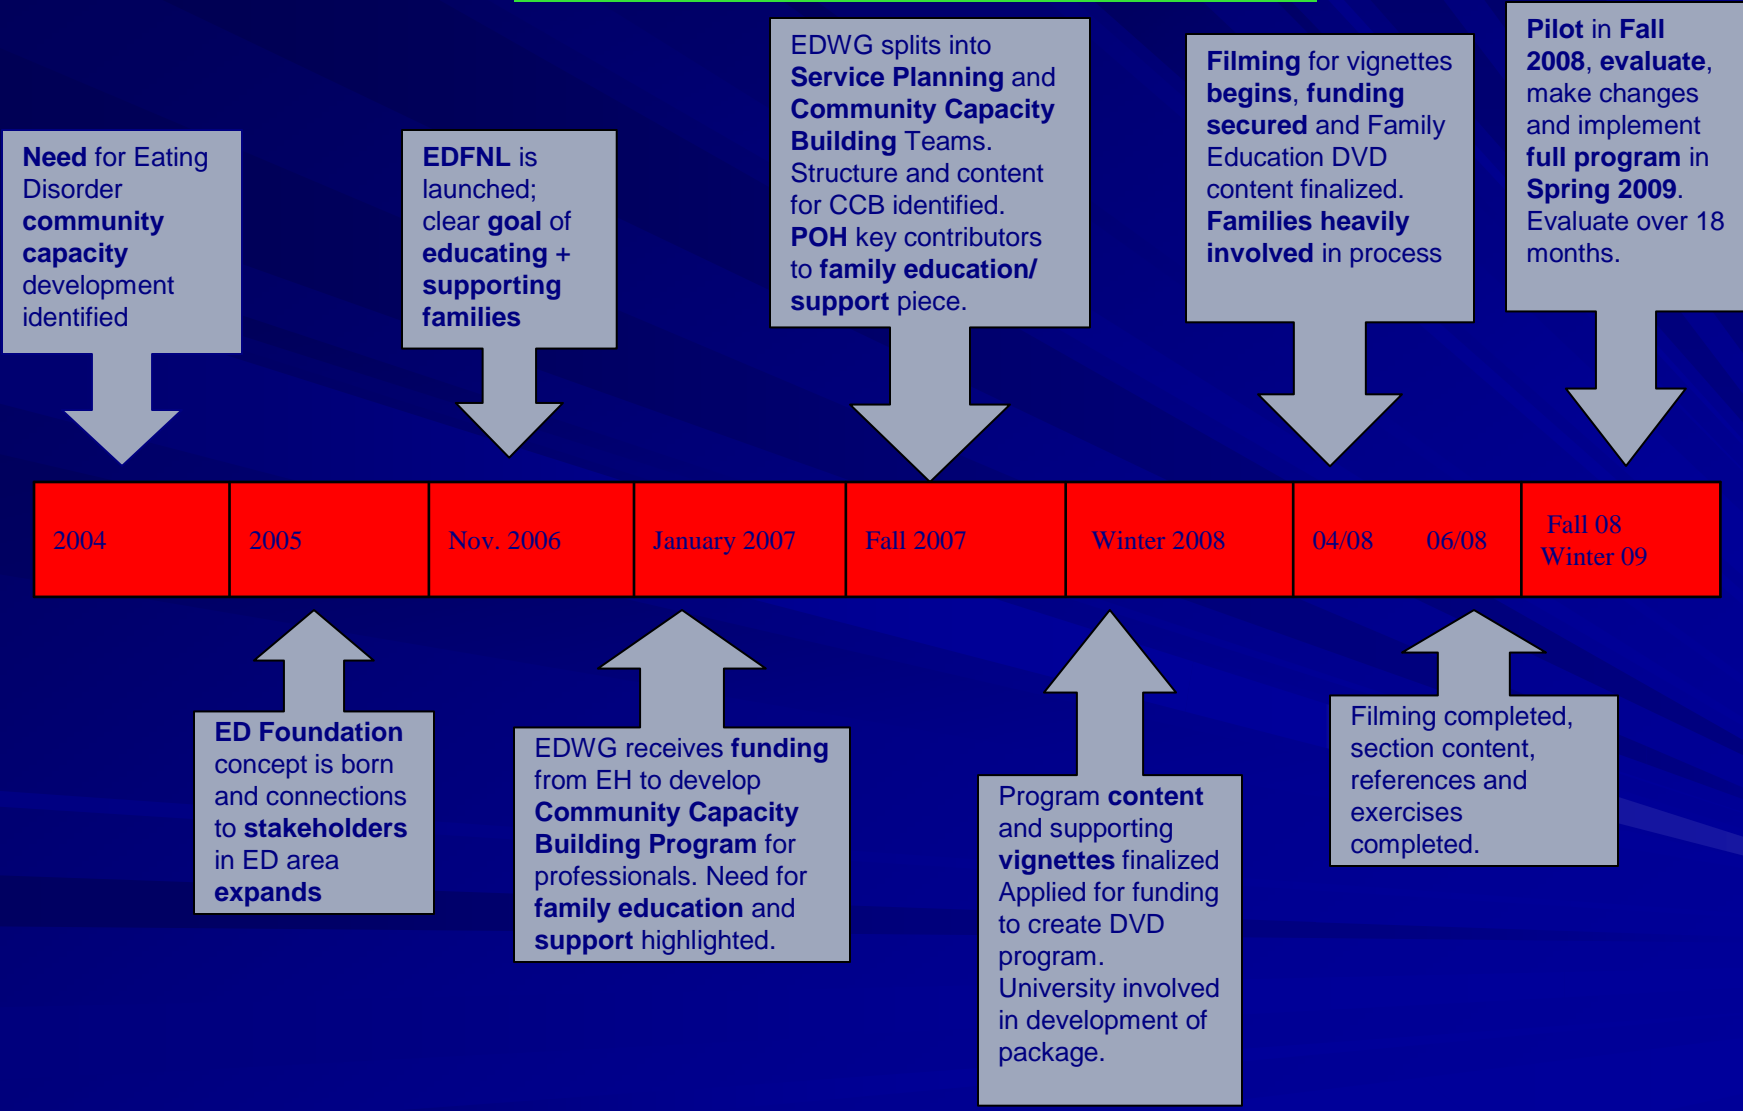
Need for Eating Disorder community capacity development identified

EDFNL is launched; clear goal of educating + supporting families

EDWG splits into Service Planning and Community Capacity Building Teams. Structure and content for CCB identified. POH key contributors to family education/ support piece.

Filming for vignettes begins, funding secured and Family Education DVD content finalized. Families heavily involved in process

Pilot in Fall 2008, evaluate, make changes and implement full program in Spring 2009. Evaluate over 18 months.

| 2004 | 2005 | Nov. 2006 | January 2007 | Fall 2007 | Winter 2008 | 04/08 06/08 | Fall 08 Winter 09 |
|---|---|---|---|---|---|---|---|

ED Foundation concept is born and connections to stakeholders in ED area expands

EDWG receives funding from EH to develop Community Capacity Building Program for professionals. Need for family education and support highlighted.

Program content and supporting vignettes finalized Applied for funding to create DVD program. University involved in development of package.

Filming completed, section content, references and exercises completed.